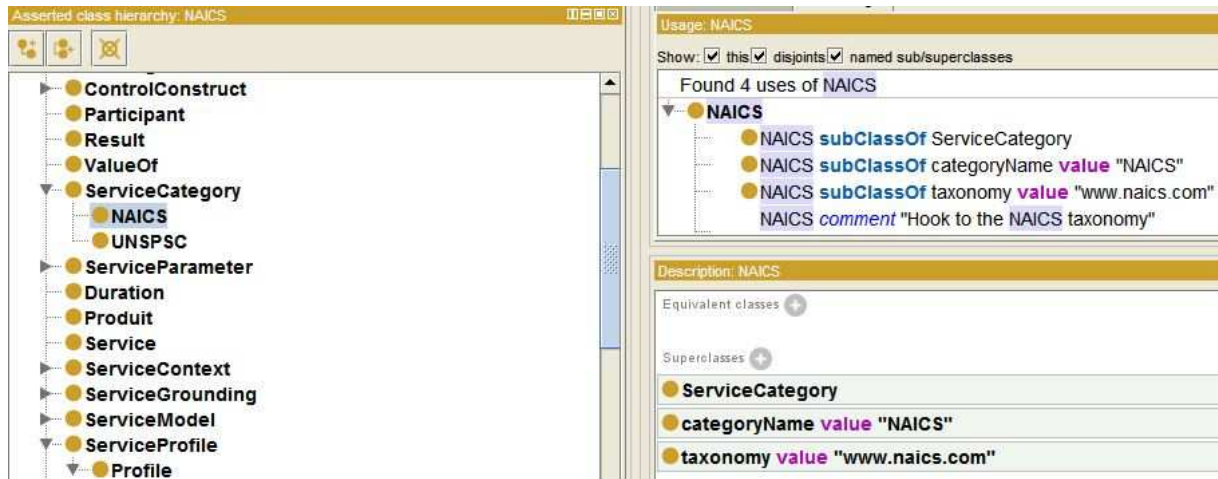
Asserted class hierarchy: NAICS

ControlConstruct
Participant
Result
ValueOf
ServiceCategory
NAICS
UNSPSC
ServiceParameter
Duration
Produit
Service
ServiceContext
ServiceGrounding
ServiceModel
ServiceProfile
Profile

Usage: NAICS

Show: ☑ this ☑ disjoints ☑ named sub/superclasses

Found 4 uses of NAICS

NAICS
NAICS subClassOf ServiceCategory
NAICS subClassOf categoryName value "NAICS"
NAICS subClassOf taxonomy value "www.naics.com"
NAICS comment "Hook to the NAICS taxonomy"

Description: NAICS

Equivalent classes

Superclasses

ServiceCategory
categoryName value "NAICS"
taxonomy value "www.naics.com"